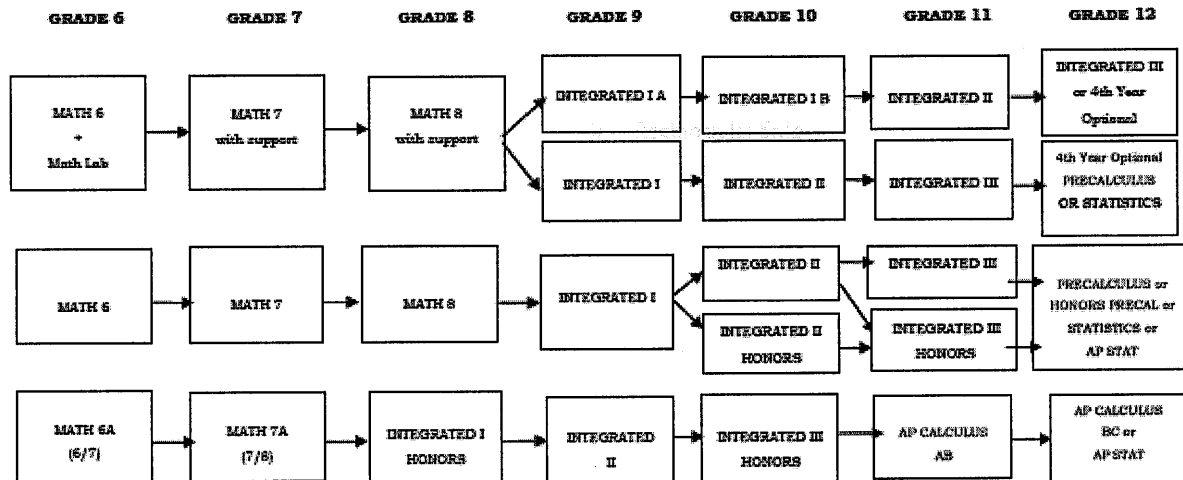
GRADE 6 GRADE 7 GRADE 8 GRADE 9 GRADE 10 GRADE 11 GRADE 12

MATH 6 + Math Lab

MATH 7 with support

MATH 8 with support

INTEGRATED I A

INTEGRATED I B

INTEGRATED II

INTEGRATED III or 4th Year Optional

INTEGRATED I

INTEGRATED II

INTEGRATED III

4th Year Optional PRECALCULUS OR STATISTICS

MATH 6

MATH 7

MATH 8

INTEGRATED I

INTEGRATED II

INTEGRATED III

INTEGRATED II HONORS

INTEGRATED III HONORS

PRECALCULUS or HONORS PRECAL or STATISTICS or AP STAT

MATH 6A (6/7)

MATH 7A (7/8)

INTEGRATED I HONORS

INTEGRATED II

INTEGRATED III HONORS

AP CALCULUS AB

AP CALCULUS BC or AP STAT